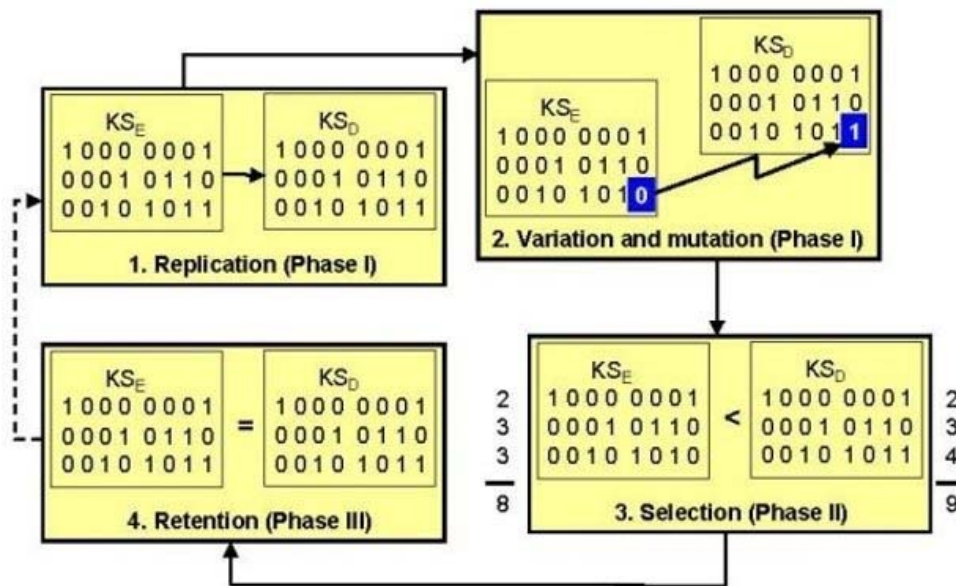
$KS_E$
1000 0001
0001 0110
0010 1011

$KS_D$
1000 0001
0001 0110
0010 1011

1. Replication (Phase I)

$KS_E$
1000 0001
0001 0110
0010 1010

$KS_D$
1000 0001
0001 0110
0010 1011

2. Variation and mutation (Phase I)

$KS_E$
1000 0001
0001 0110
0010 1011

=

$KS_D$
1000 0001
0001 0110
0010 1011

4. Retention (Phase III)

2
3
3
8

$KS_E$
1000 0001
0001 0110
0010 1010

<

$KS_D$
1000 0001
0001 0110
0010 1011

2
3
4
9

3. Selection (Phase II)